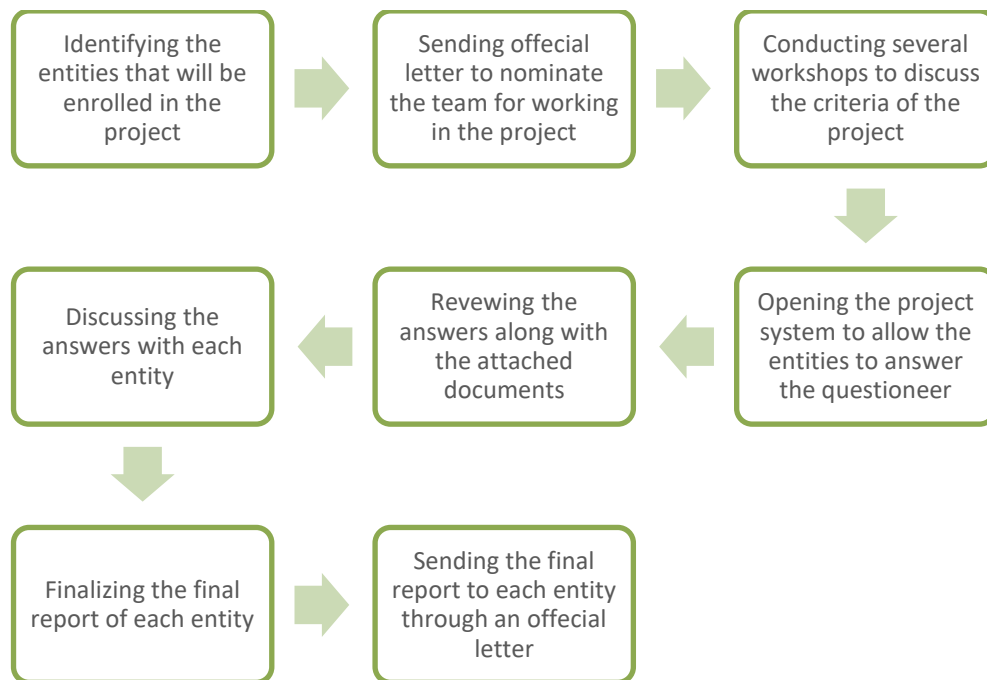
Identifying the entities that will be enrolled in the project

Sending offecial letter to nominate the team for working in the project

Conducting several workshops to discuss the criteria of the project

Opening the project system to allow the entities to answer the questioneer

Revewing the answers along with the attached documents

Discussing the answers with each entity

Finalizing the final report of each entity

Sending the final report to each entity through an offecial letter